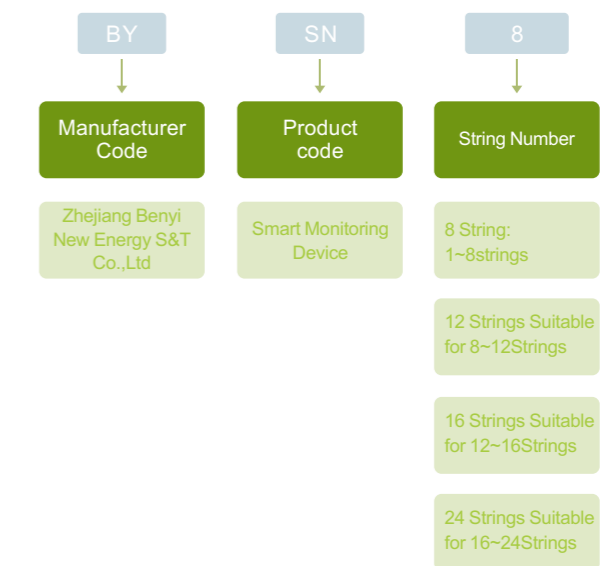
BY

Manufacturer Code

Zhejiang Benyi New Energy S&T Co.,Ltd

SN

Product code

Smart Monitoring Device

8

String Number

8 String: 1~8strings

12 Strings Suitable for 8~12Strings

16 Strings Suitable for 12~16Strings

24 Strings Suitable for 16~24Strings